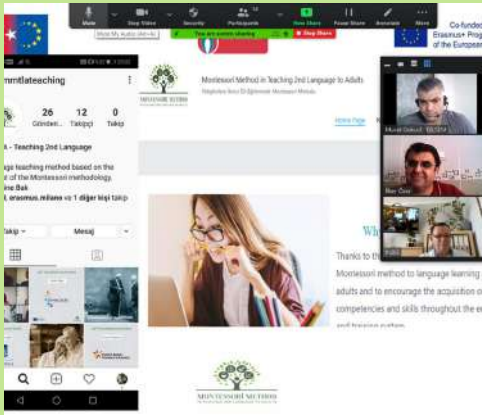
Mute Stop Video Security Participants 14 New Share Pause Share Annotate More

Mute My Audio (Alt+A)

You are screen sharing

Stop Share

Co-funded
Erasmus+ Prog
of the European

mmtlateaching

26
Gönderi

12
Takipçi

0
Takip

A - Teaching 2nd Language

ge teaching method based on the of the Montessori methodology.

ine Bak

l, erasmus.milano ve 1 diğer kişi takip

Takip

Mesaj

MONTESSORI METHOD

Montessori Method in Teaching 2nd Language to Adults

Yetişkinlere İkinci Dil Öğretiminde Montessori Metodu

Home Page

Murat Gökçe - İSTEM

Ilker Özer

Wh

Thanks to th

Montessori method to language learning

adults and to encourage the acquisition o

competencies and skills throughout the e

and training system

MONTESSORI METHOD